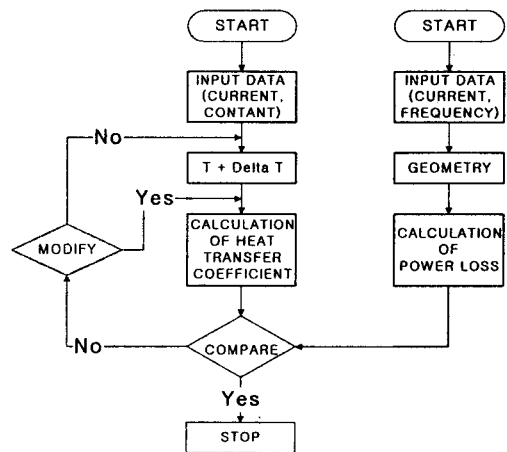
START

INPUT DATA (CURRENT, CONTANT)

No

T + Delta T

Yes

MODIFY

CALCULATION OF HEAT TRANSFER COEFFICIENT

START

INPUT DATA (CURRENT, FREQUENCY)

GEOMETRY

CALCULATION OF POWER LOSS

No

COMPARE

Yes

STOP